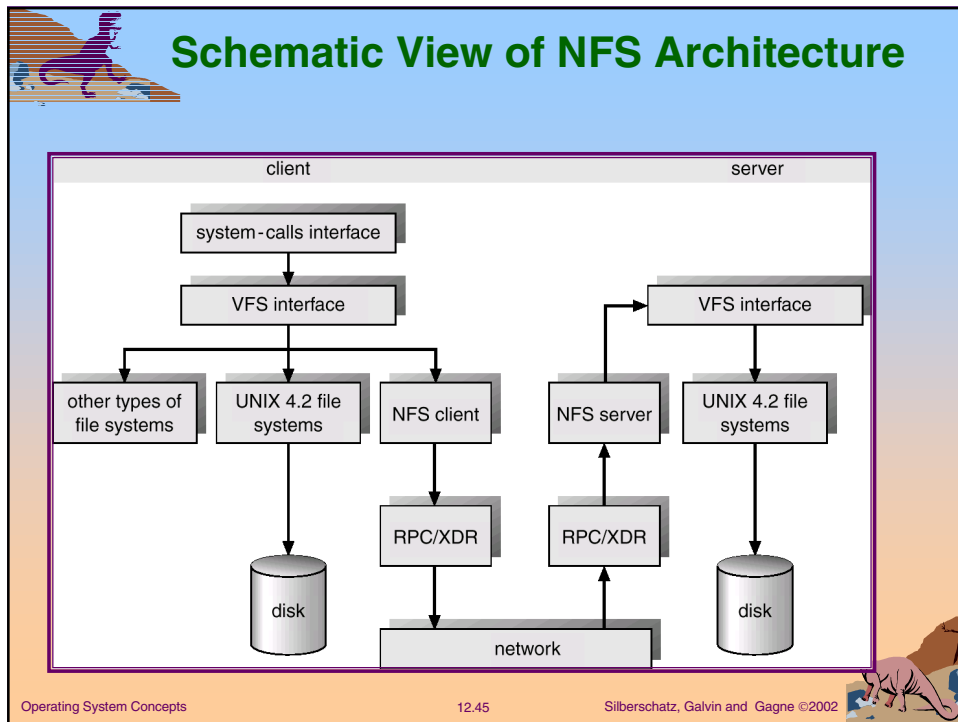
Schematic View of NFS Architecture

client

server

system-calls interface

VFS interface

VFS interface

other types of file systems

UNIX 4.2 file systems

NFS client

NFS server

UNIX 4.2 file systems

RPC/XDR

RPC/XDR

disk

disk

network

Operating System Concepts

12.45

Silberschatz, Galvin and Gagne ©2002